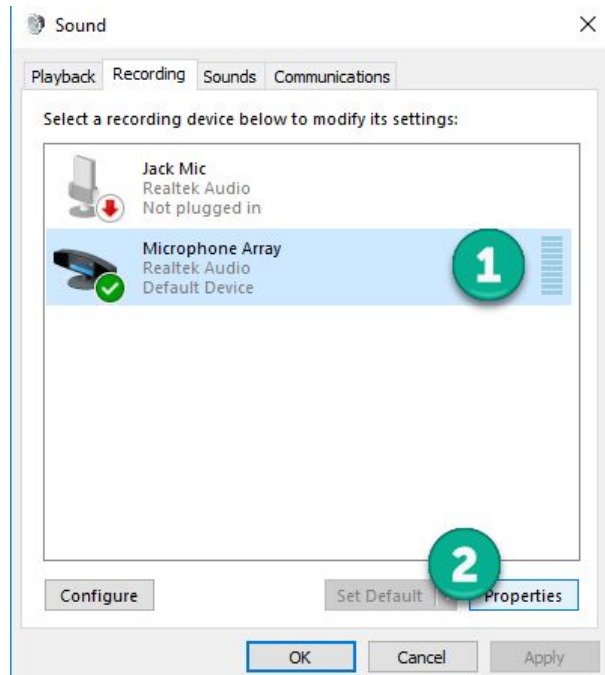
Sound

×

Playback Recording Sounds Communications

Select a recording device below to modify its settings:

Jack Mic
Realtek Audio
Not plugged in

Microphone Array
Realtek Audio
Default Device

1

2

Configure

Set Default

Properties

OK

Cancel

Apply